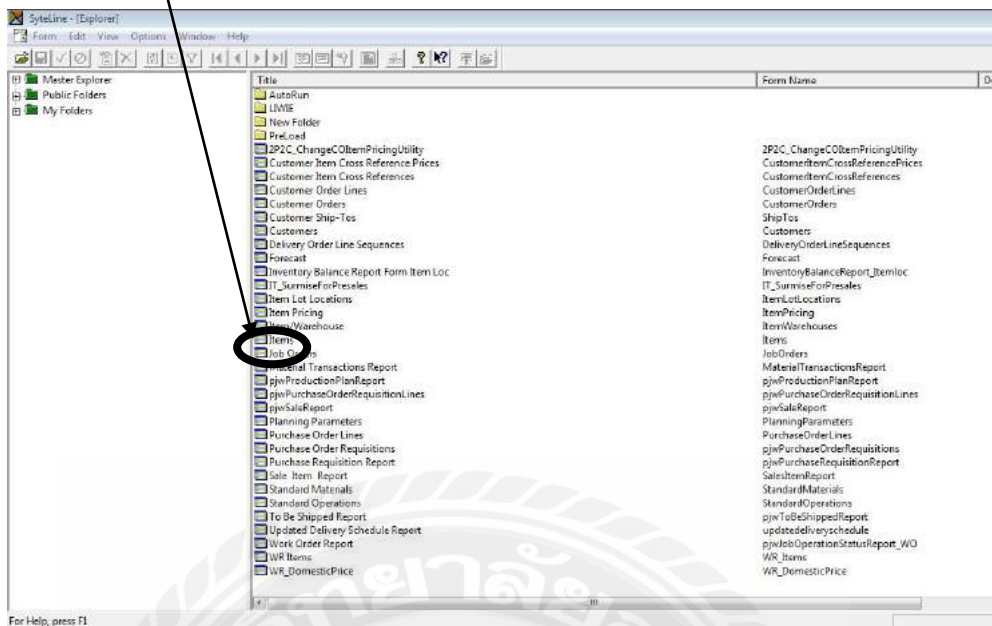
SyteLine - [Explorer]
Form Edit View Options Window Help

Master Explorer
Public Folders
My Folders

| Title | Form Name | De |
|---|---|---|
| AutoRun | | |
| LIWIE | | |
| New Folder | | |
| PreLoad | | |
| 2P2C_ChangeCOItemPricingUtility | 2P2C_ChangeCOItemPricingUtility | |
| Customer Item Cross Reference Prices | CustomerItemCrossReferencePrices | |
| Customer Item Cross References | CustomerItemCrossReferences | |
| Customer Order Lines | CustomerOrderLines | |
| Customer Orders | CustomerOrders | |
| Customer Ship-Tos | ShipTos | |
| Customers | Customers | |
| Delivery Order Line Sequences | DeliveryOrderLineSequences | |
| Forecast | Forecast | |
| Inventory Balance Report Form Item Loc | InventoryBalanceReport_Itemloc | |
| IT_SurmiseForPresales | IT_SurmiseForPresales | |
| Item Lot Locations | ItemLotLocations | |
| Item Pricing | ItemPricing | |
| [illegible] Warehouse | ItemWarehouses | |
| Items | Items | |
| Job O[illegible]rs | JobOrders | |
| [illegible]terial Transactions Report | MaterialTransactionsReport | |
| pjwProductionPlanReport | pjwProductionPlanReport | |
| pjwPurchaseOrderRequisitionLines | pjwPurchaseOrderRequisitionLines | |
| pjwSaleReport | pjwSaleReport | |
| Planning Parameters | PlanningParameters | |
| Purchase Order Lines | PurchaseOrderLines | |
| Purchase Order Requisitions | pjwPurchaseOrderRequisitions | |
| Purchase Requisition Report | pjwPurchaseRequisitionReport | |
| Sale Item Report | SalesItemReport | |
| Standard Materials | StandardMaterials | |
| Standard Operations | StandardOperations | |
| To Be Shipped Report | pjwToBeShippedReport | |
| Updated Delivery Schedule Report | updatedeliveryschedule | |
| Work Order Report | pjwJobOperationStatusReport_WO | |
| WR Items | WR_Items | |
| WR_DomesticPrice | WR_DomesticPrice | |

For Help, press F1